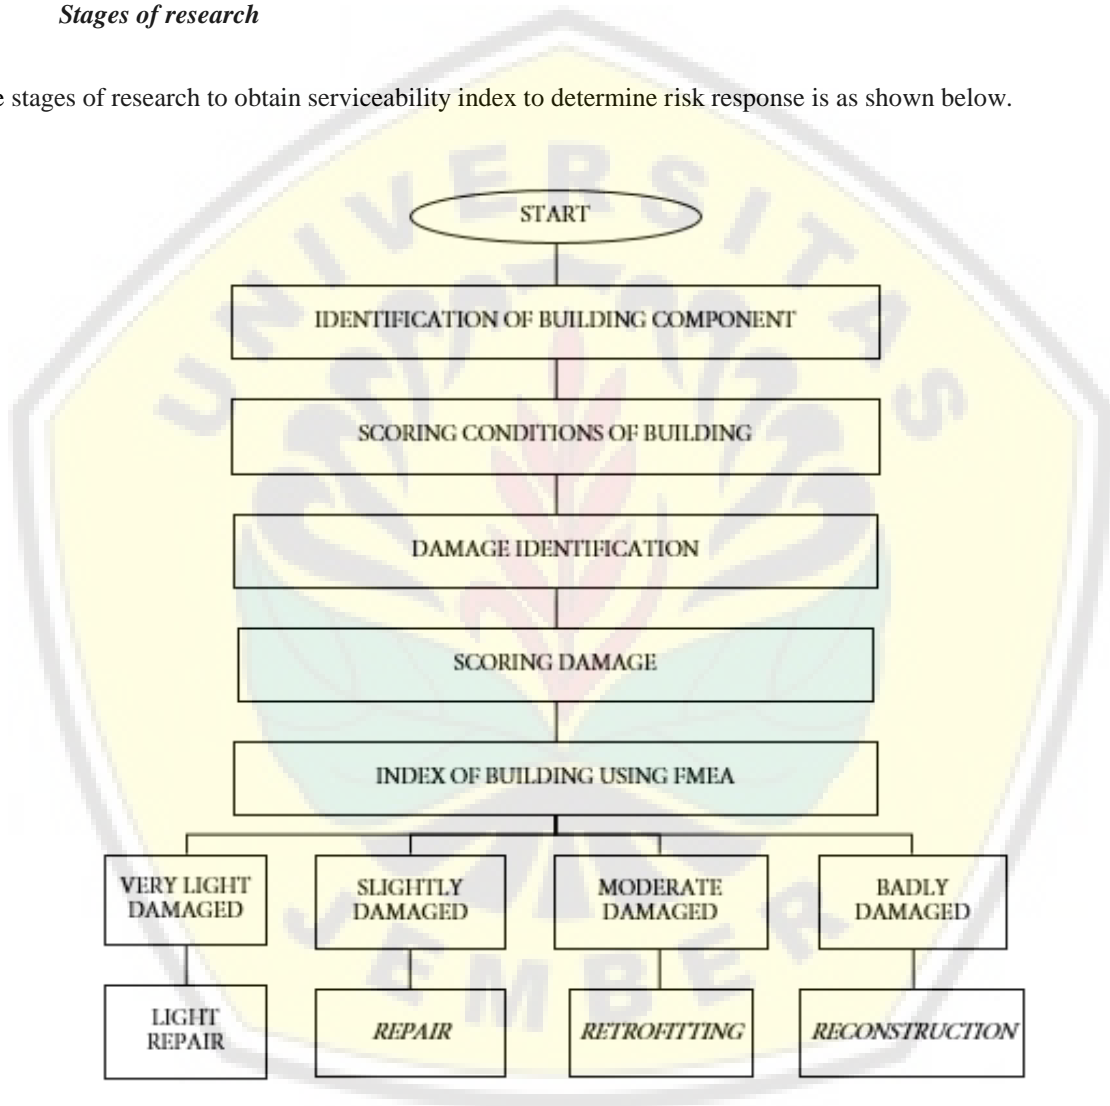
*Stages of research*

e stages of research to obtain serviceability index to determine risk response is as shown below.

START

IDENTIFICATION OF BUILDING COMPONENT

SCORING CONDITIONS OF BUILDING

DAMAGE IDENTIFICATION

SCORING DAMAGE

INDEX OF BUILDING USING FMEA

VERY LIGHT DAMAGED

SLIGHTLY DAMAGED

MODERATE DAMAGED

BADLY DAMAGED

LIGHT REPAIR

*REPAIR*

*RETROFITTING*

*RECONSTRUCTION*

UNIVERSITAS JEMBER